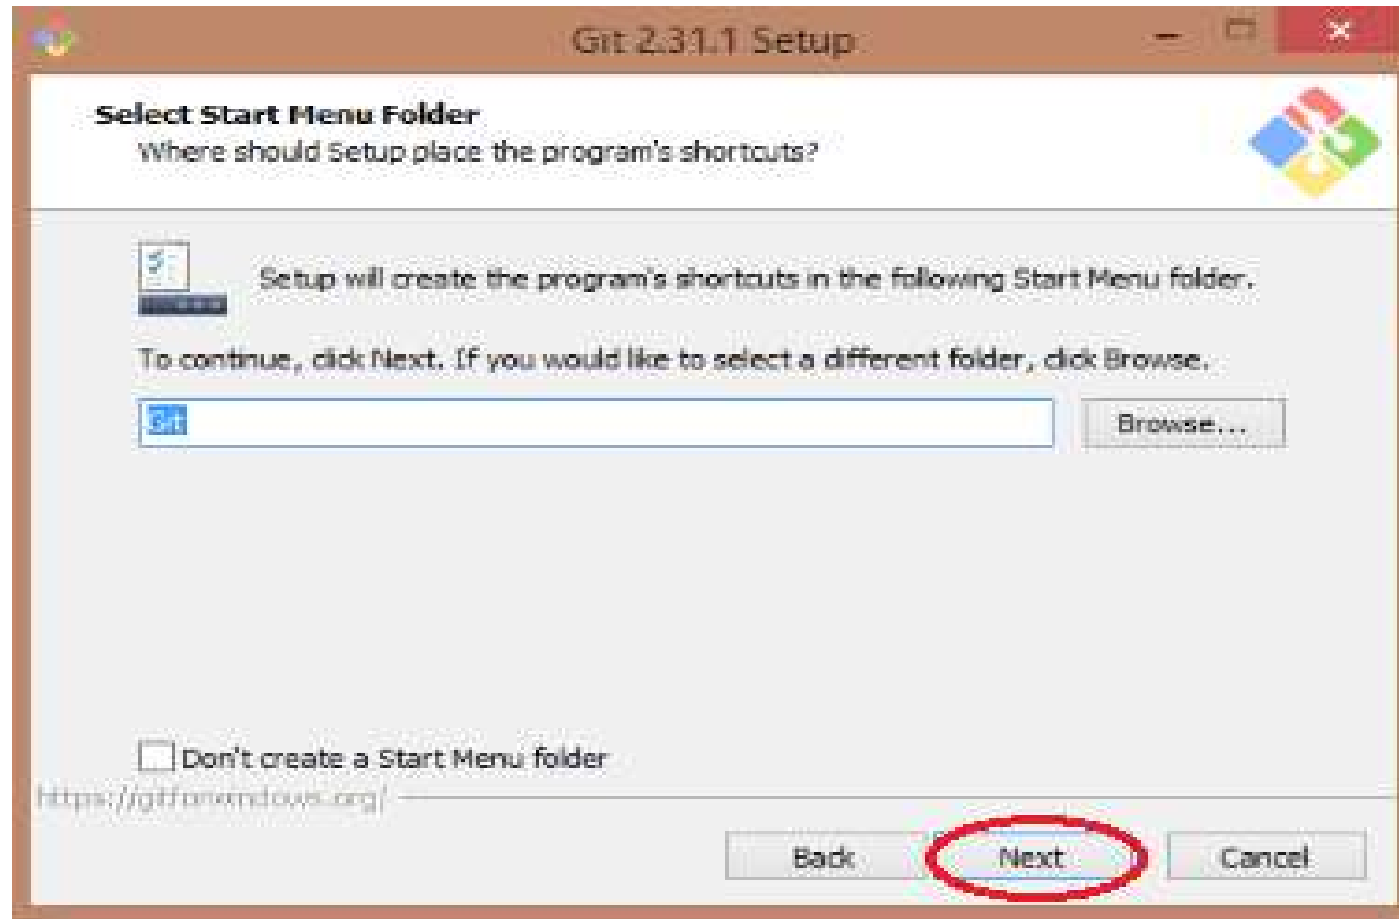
Git 2.31.1 Setup

Select Start Menu Folder
Where should Setup place the program's shortcuts?

Setup will create the program's shortcuts in the following Start Menu folder.

To continue, click Next. If you would like to select a different folder, click Browse.

Git

Browse...

Don't create a Start Menu folder

https://gitforwindows.org/

Back

Next

Cancel